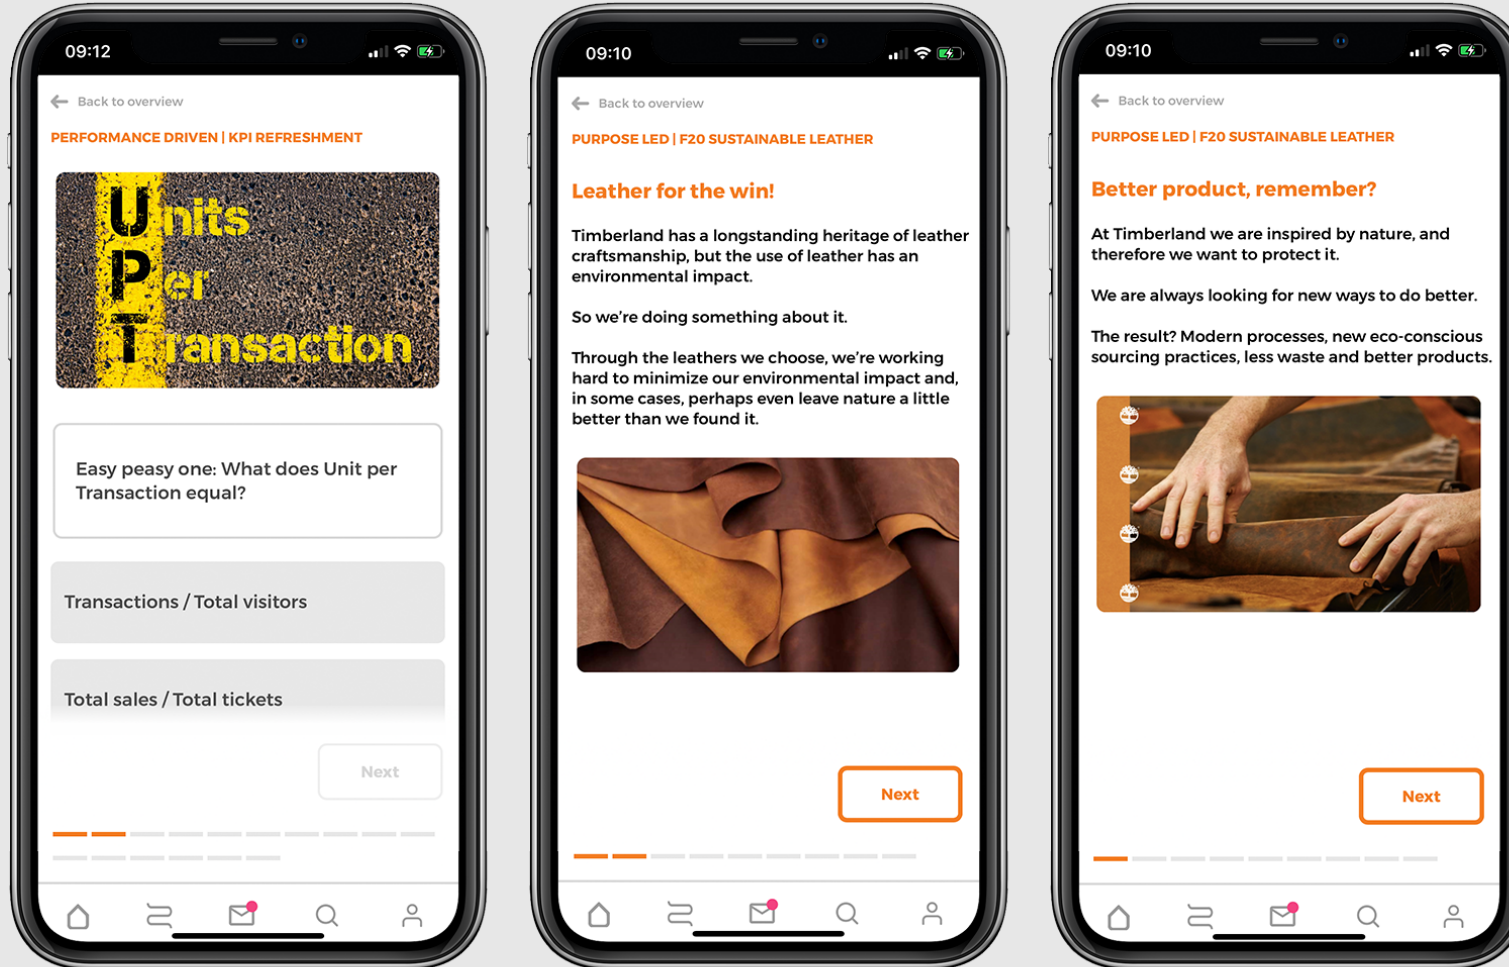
09:12

Back to overview

PERFORMANCE DRIVEN | KPI REFRESHMENT

Units Per Transaction

Easy peasy one: What does Unit per Transaction equal?

Transactions / Total visitors

Total sales / Total tickets

Next

09:10

Back to overview

PURPOSE LED | F20 SUSTAINABLE LEATHER

Leather for the win!

Timberland has a longstanding heritage of leather craftsmanship, but the use of leather has an environmental impact.

So we're doing something about it.

Through the leathers we choose, we're working hard to minimize our environmental impact and, in some cases, perhaps even leave nature a little better than we found it.

Next

09:10

Back to overview

PURPOSE LED | F20 SUSTAINABLE LEATHER

Better product, remember?

At Timberland we are inspired by nature, and therefore we want to protect it.

We are always looking for new ways to do better.

The result? Modern processes, new eco-conscious sourcing practices, less waste and better products.

Next